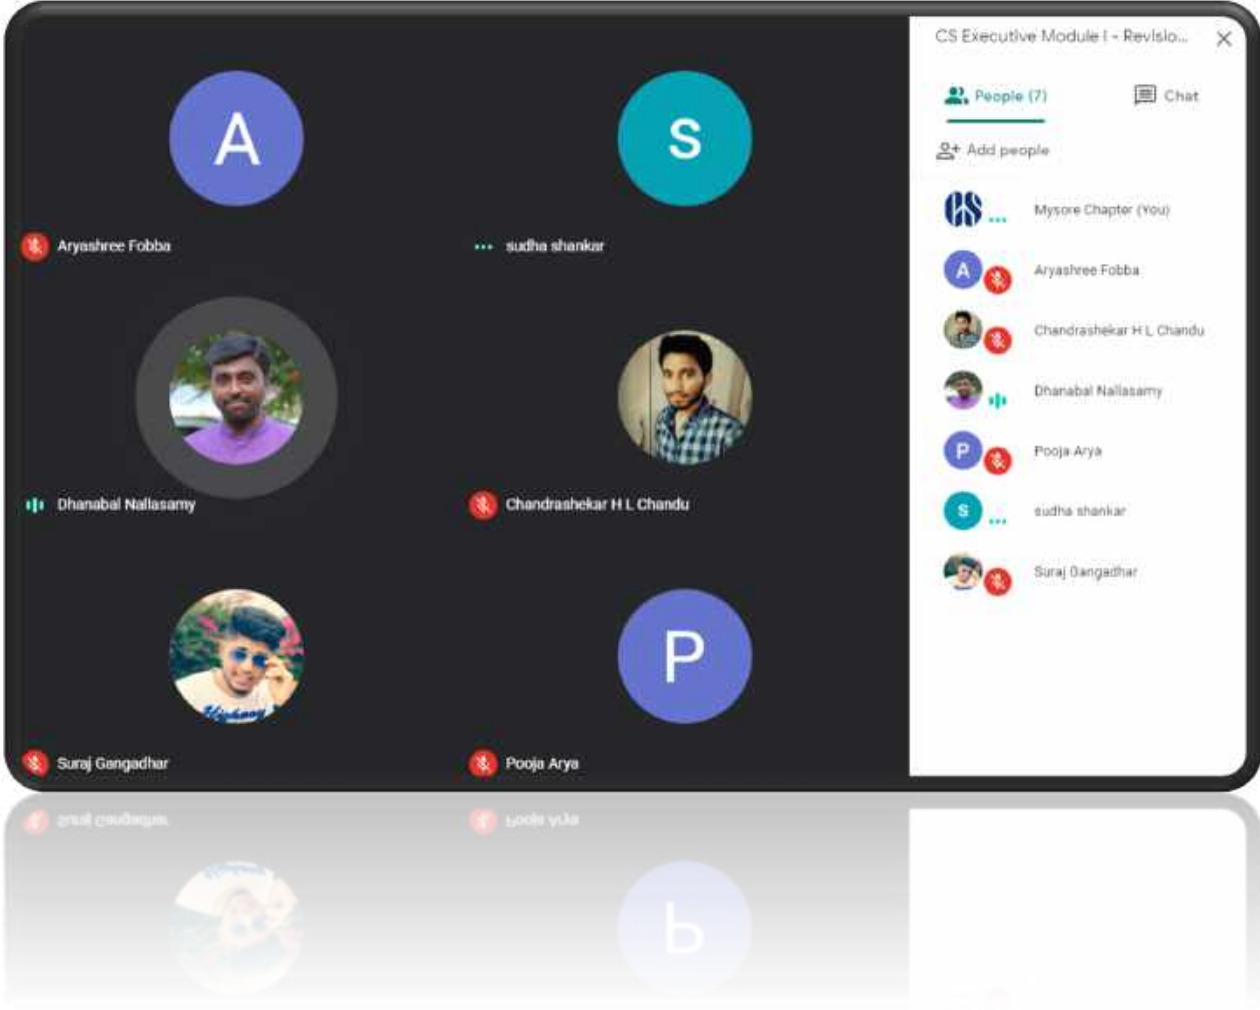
A

Aryashree Fobba

S

sudha shankar

Dhanabal Nallasamy

Chandrashekar H L Chandu

Suraj Gangadhar

P

Pooja Arya

CS Executive Module I - Revisio...

People (7)

Chat

Add people

Mysore Chapter (You)

A

Aryashree Fobba

Chandrashekar H L Chandu

Dhanabal Nallasamy

P

Pooja Arya

S

sudha shankar

Suraj Gangadhar